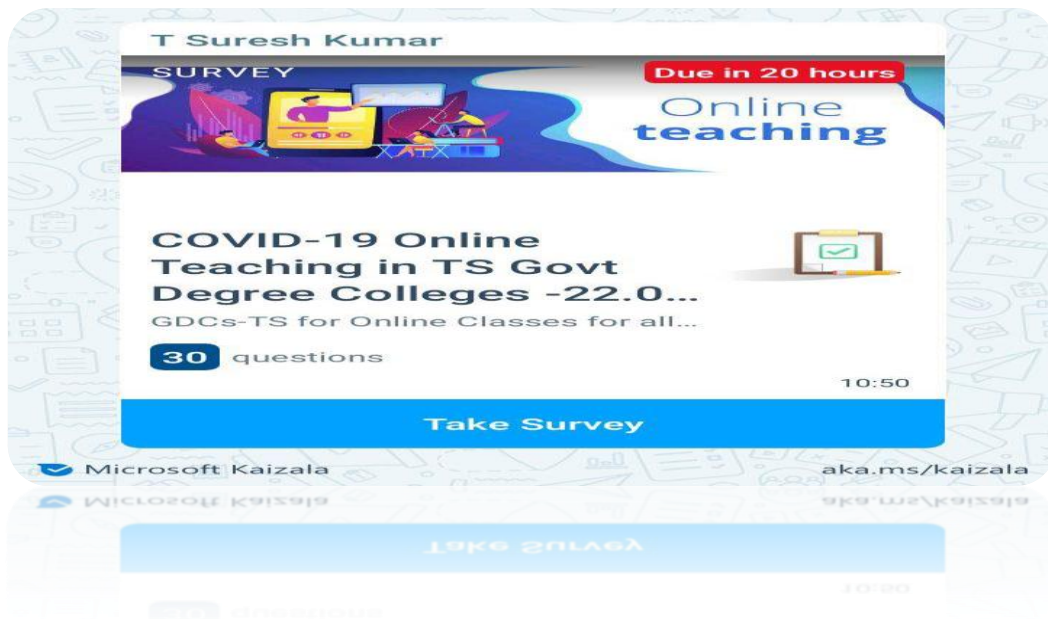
T Suresh Kumar

SURVEY

Due in 20 hours

Online teaching

COVID-19 Online Teaching in TS Govt Degree Colleges -22.0...

GDCs-TS for Online Classes for all...

30 questions

10:50

Take Survey

Microsoft Kaizala

aka.ms/kaizala